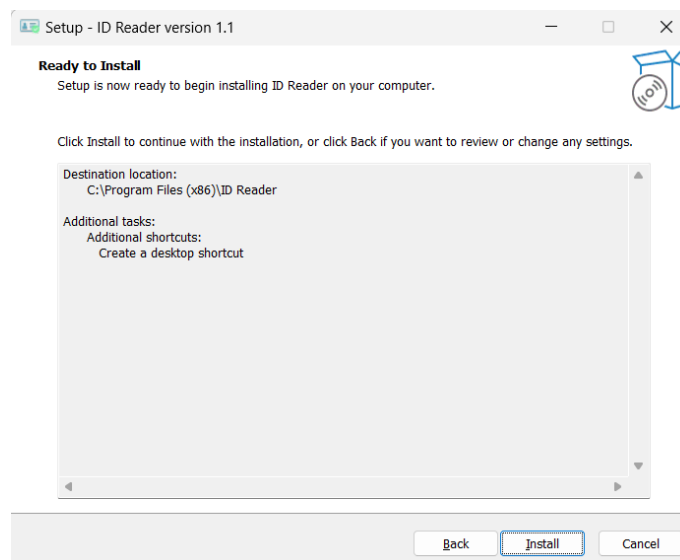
Setup - ID Reader version 1.1

Ready to Install

Setup is now ready to begin installing ID Reader on your computer.

Click Install to continue with the installation, or click Back if you want to review or change any settings.

Destination location:
C:\Program Files (x86)\ID Reader

Additional tasks:
Additional shortcuts:
Create a desktop shortcut

Back Install Cancel